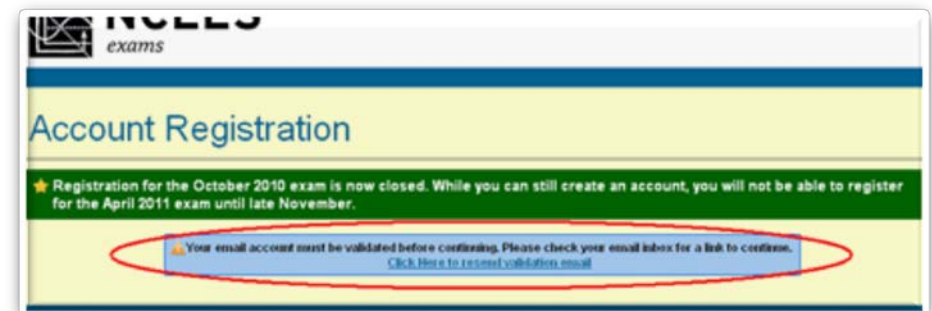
NCEES
exams

Account Registration

Registration for the October 2010 exam is now closed. While you can still create an account, you will not be able to register for the April 2011 exam until late November.

Your email account must be validated before continuing. Please check your email inbox for a link to continue.
Click Here to resend validation email